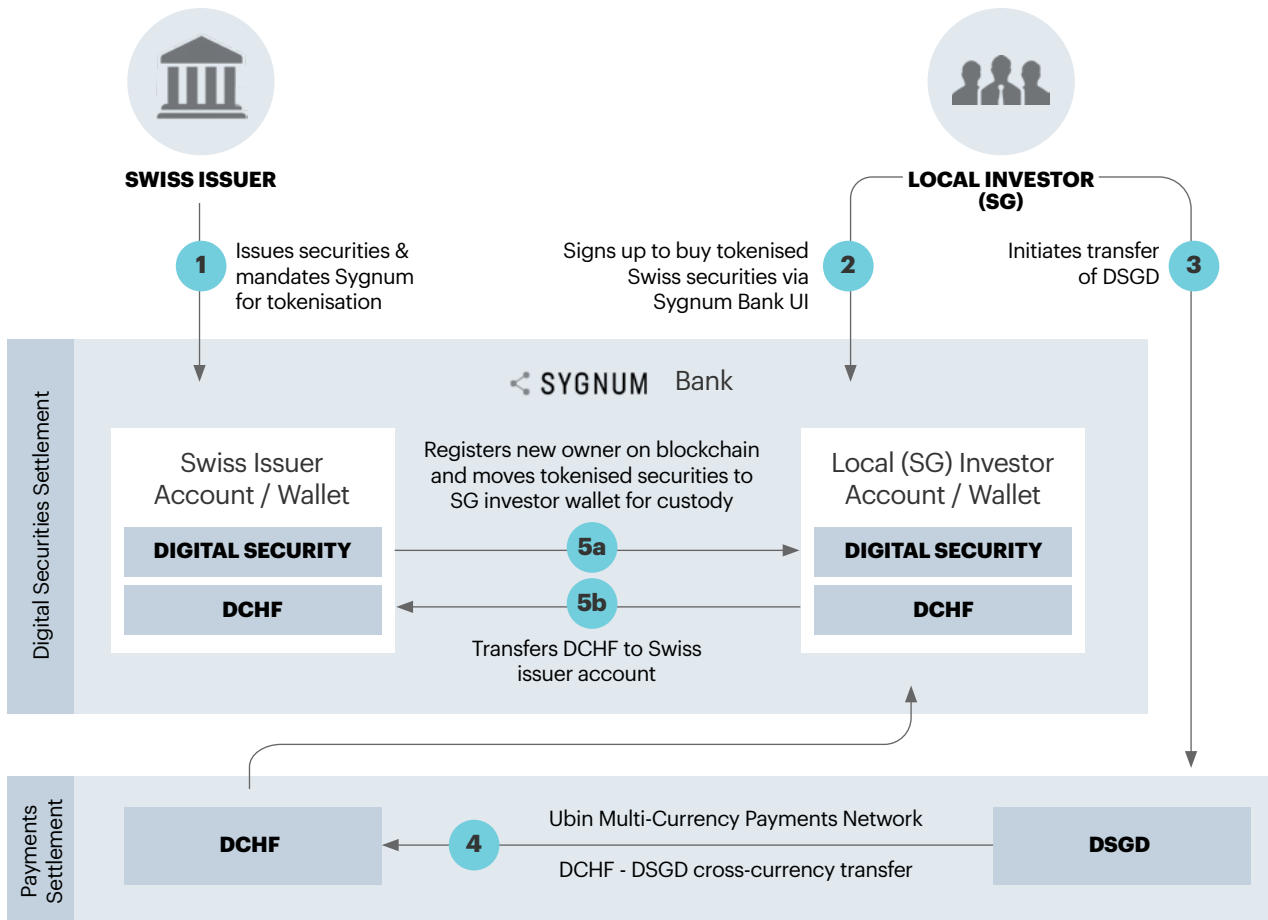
SWISS ISSUER

LOCAL INVESTOR (SG)

1 Issues securities & mandates Sygnum for tokenisation

Signs up to buy tokenised Swiss securities via Sygnum Bank UI 2

Initiates transfer of DSGD 3

Digital Securities Settlement

SYGNUM Bank

Swiss Issuer Account / Wallet

DIGITAL SECURITY

DCHF

Registers new owner on blockchain and moves tokenised securities to SG investor wallet for custody

5a

5b

Transfers DCHF to Swiss issuer account

Local (SG) Investor Account / Wallet

DIGITAL SECURITY

DCHF

Payments Settlement

DCHF

4

Ubin Multi-Currency Payments Network

DCHF - DSGD cross-currency transfer

DSGD